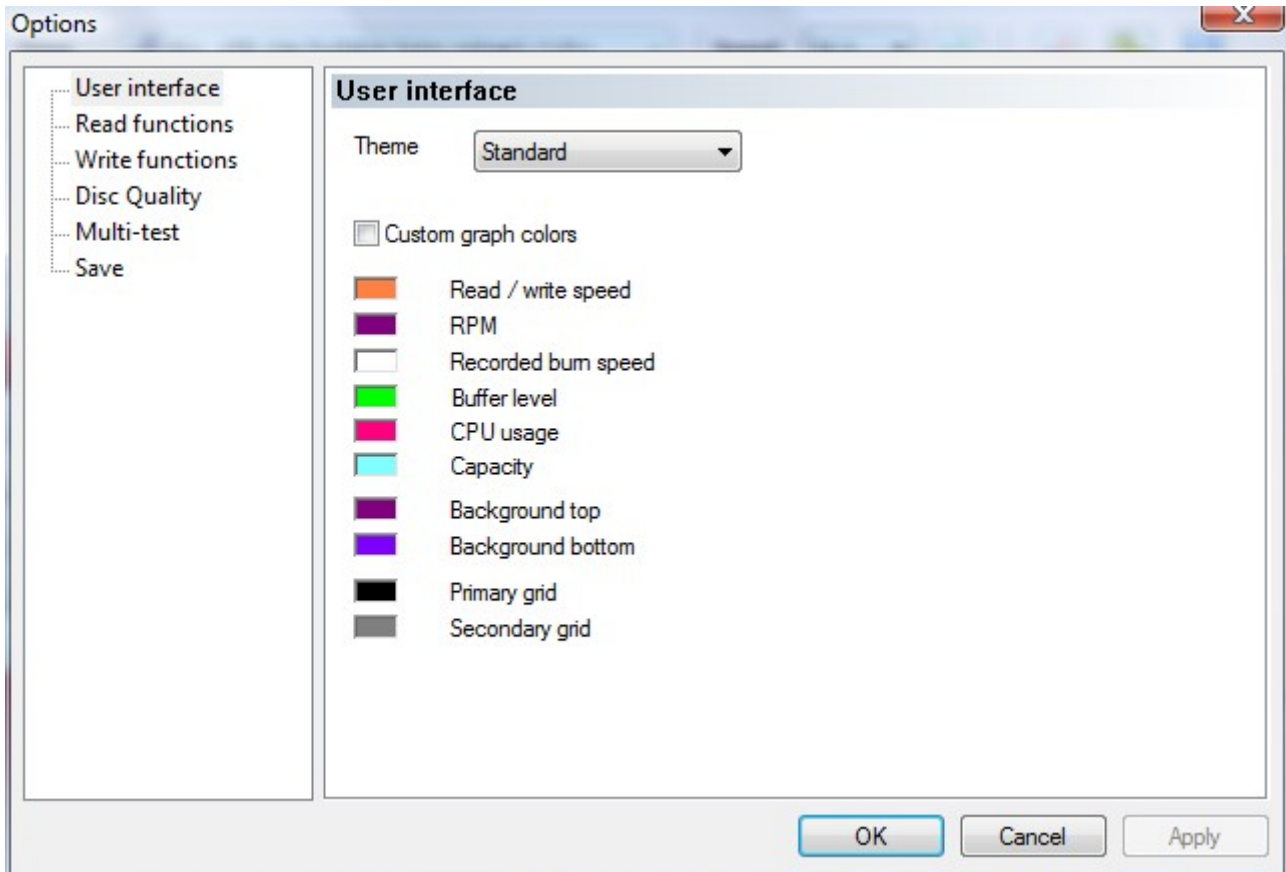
Options

User interface
Read functions
Write functions
Disc Quality
Multi-test
Save

User interface

Theme
Standard

Custom graph colors

Read / write speed
RPM
Recorded burn speed
Buffer level
CPU usage
Capacity
Background top
Background bottom
Primary grid
Secondary grid

OK
Cancel
Apply